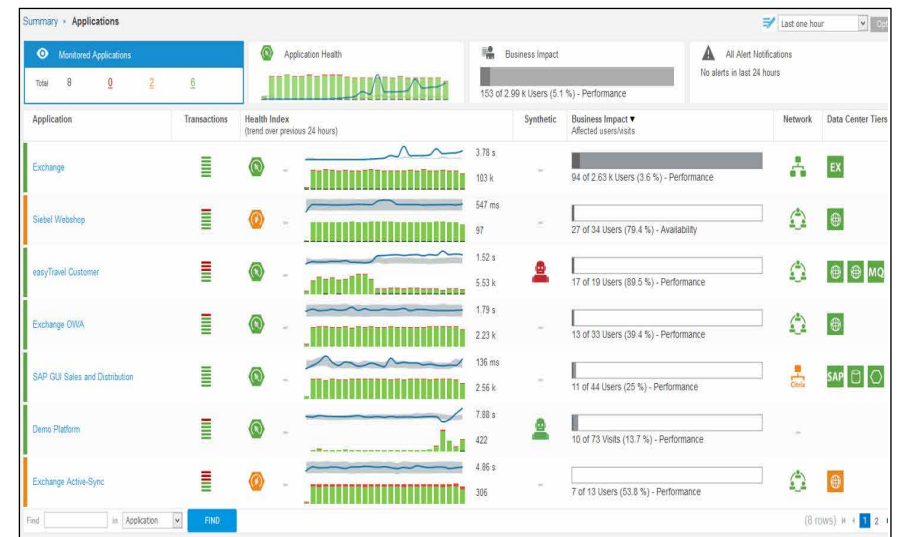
Summary ▸ Applications

Last one hour

Monitored Applications
Total 8 0 2 6

Application Health

Business Impact
153 of 2.99 k Users (5.1 %) - Performance

All Alert Notifications
No alerts in last 24 hours

| Application | Transactions | Health Index (trend over previous 24 hours) | | Synthetic | Business Impact ▼ Affected users/visits | Network | Data Center Tiers |
|---|---|---|---|---|---|---|---|
| Exchange | | - | 3.78 s 103 k | - | 94 of 2.63 k Users (3.6 %) - Performance | | EX |
| Siebel Webshop | | - | 547 ms 97 | - | 27 of 34 Users (79.4 %) - Availability | | |
| easyTravel Customer | | - | 1.52 s 5.53 k | | 17 of 19 Users (89.5 %) - Performance | | MQ |
| Exchange OWA | | - | 1.79 s 2.23 k | - | 13 of 33 Users (39.4 %) - Performance | | |
| SAP GUI Sales and Distribution | | - | 136 ms 2.56 k | - | 11 of 44 Users (25 %) - Performance | Citrix | SAP |
| Demo Platform | | - | 7.88 s 422 | | 10 of 73 Visits (13.7 %) - Performance | - | |
| Exchange Active-Sync | | - | 4.86 s 306 | - | 7 of 13 Users (53.8 %) - Performance | | |

Find in Application FIND

(8 rows) 1 2